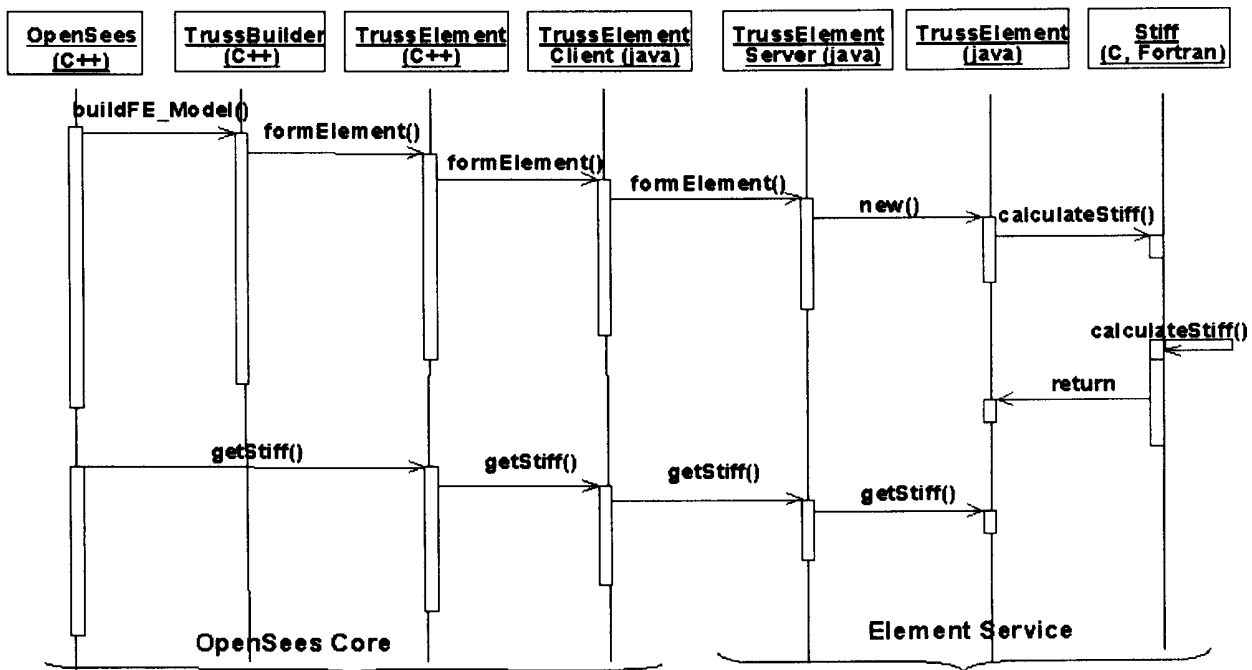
OpenSees (C++)

TrussBuilder (C++)

TrussElement (C++)

TrussElement Client (java)

TrussElement Server (java)

TrussElement (java)

Stiff (C, Fortran)

buildFE_Model()

formElement()

formElement()

formElement()

new()

calculateStiff()

calculateStiff()

return

getStiff()

getStiff()

getStiff()

getStiff()

OpenSees Core

Element Service